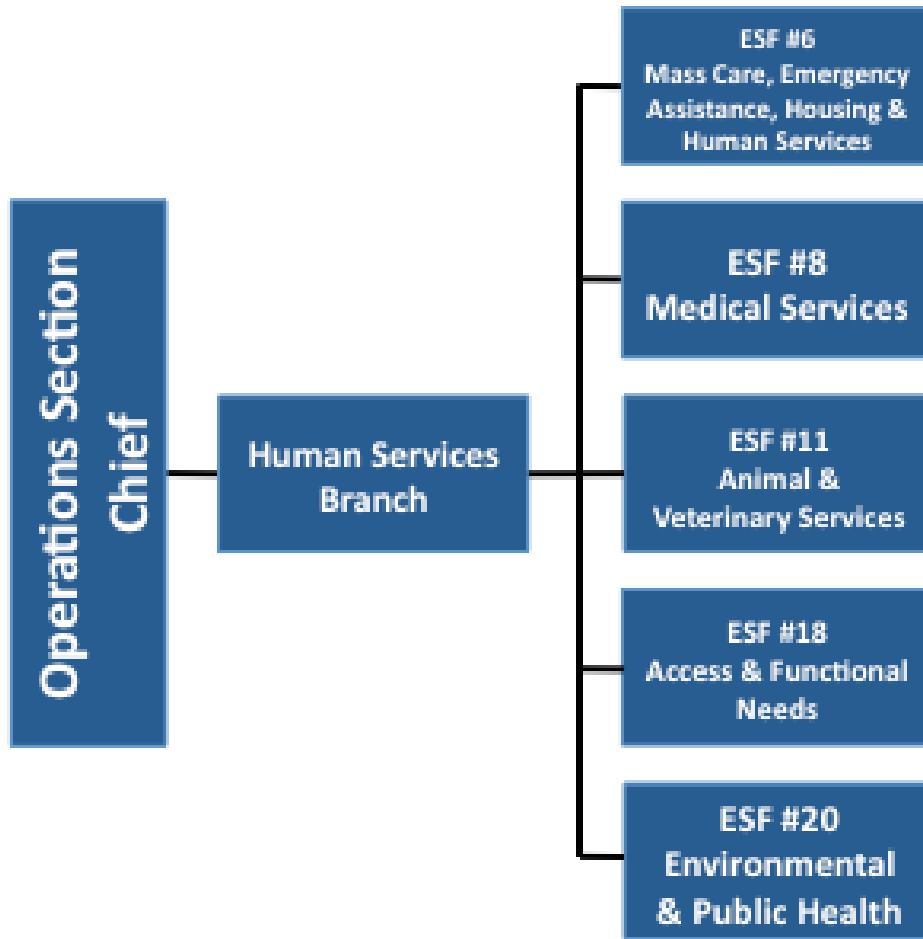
Operations Section Chief

Human Services Branch

ESF #6
Mass Care, Emergency Assistance, Housing & Human Services

ESF #8
Medical Services

ESF #11
Animal & Veterinary Services

ESF #18
Access & Functional Needs

ESF #20
Environmental & Public Health